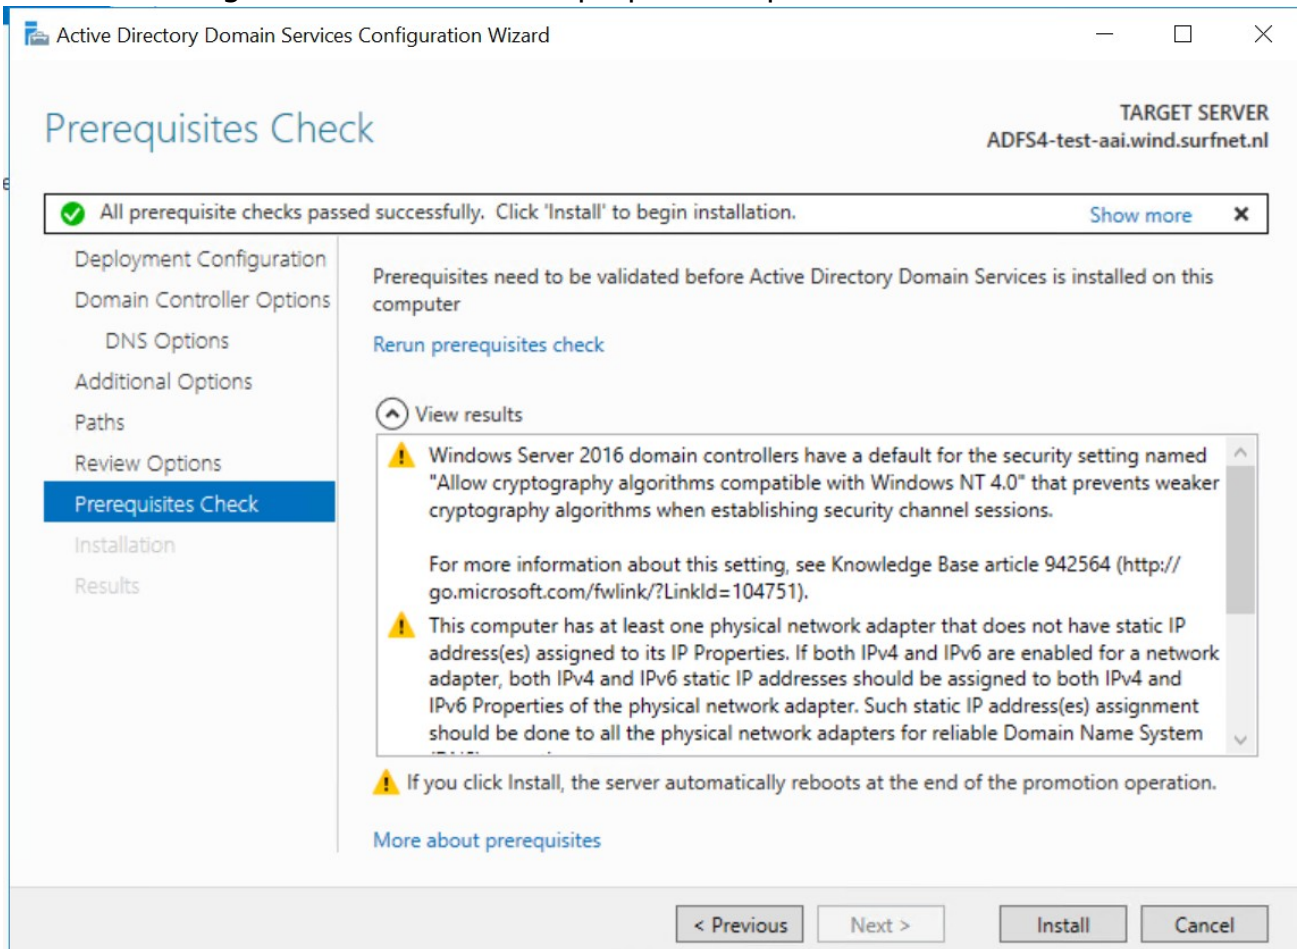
Active Directory Domain Services Configuration Wizard

Prerequisites Check

TARGET SERVER
ADFS4-test-aai.wind.surfnet.nl

All prerequisite checks passed successfully. Click 'Install' to begin installation. Show more ×

Deployment Configuration
Domain Controller Options
DNS Options
Additional Options
Paths
Review Options
Prerequisites Check
Installation
Results

Prerequisites need to be validated before Active Directory Domain Services is installed on this computer

Rerun prerequisites check

View results

Windows Server 2016 domain controllers have a default for the security setting named "Allow cryptography algorithms compatible with Windows NT 4.0" that prevents weaker cryptography algorithms when establishing security channel sessions.

For more information about this setting, see Knowledge Base article 942564 (http://go.microsoft.com/fwlink/?LinkId=104751).

This computer has at least one physical network adapter that does not have static IP address(es) assigned to its IP Properties. If both IPv4 and IPv6 are enabled for a network adapter, both IPv4 and IPv6 static IP addresses should be assigned to both IPv4 and IPv6 Properties of the physical network adapter. Such static IP address(es) assignment should be done to all the physical network adapters for reliable Domain Name System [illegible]

If you click Install, the server automatically reboots at the end of the promotion operation.

More about prerequisites

< Previous Next > Install Cancel